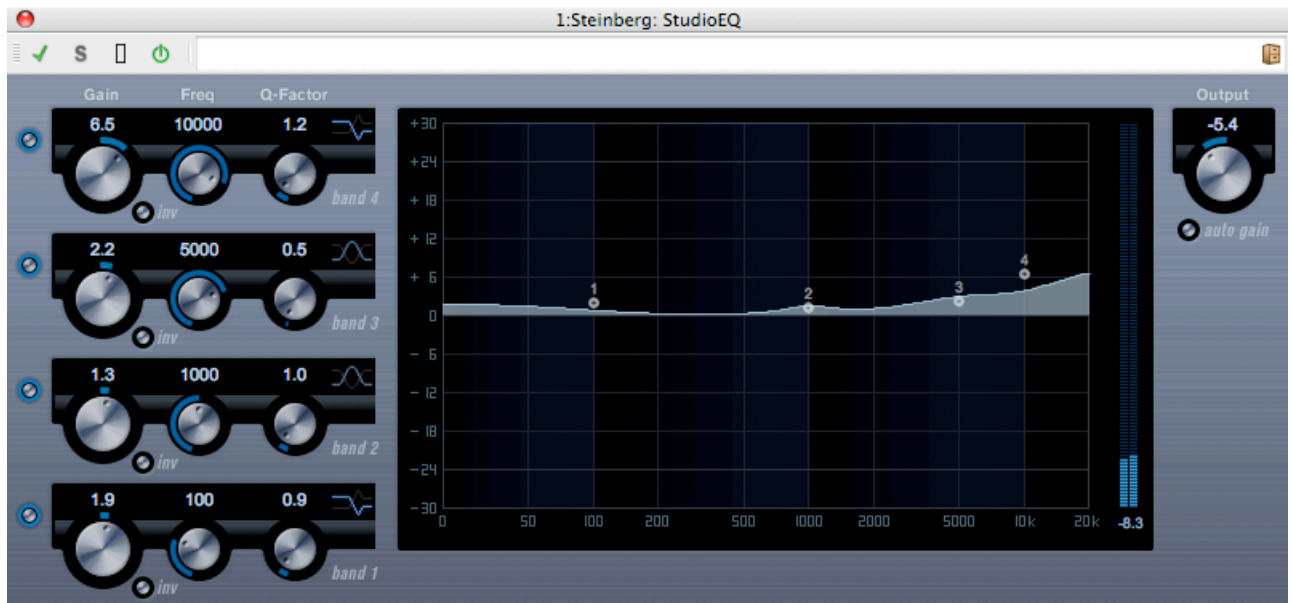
1:Steinberg: StudioEQ

S

Gain Freq Q-Factor

6.5 10000 1.2
inv band 4

2.2 5000 0.5
inv band 3

1.3 1000 1.0
inv band 2

1.9 100 0.9
inv band 1

+30
+24
+18
+12
+6
0
-6
-12
-18
-24
-30

0 50 100 200 500 1000 2000 5000 10k 20k

1 2 3 4

-8.3

Output
-5.4
auto gain